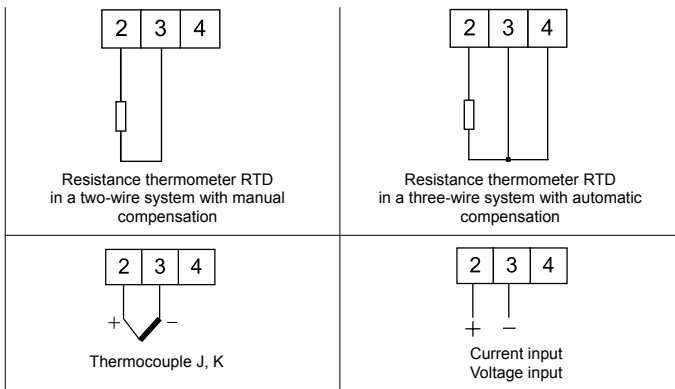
2 3 4

Resistance thermometer RTD in a two-wire system with manual compensation

2 3 4

Resistance thermometer RTD in a three-wire system with automatic compensation

2 3 4

+ −

Thermocouple J, K

2 3 4

+ −

Current input
Voltage input